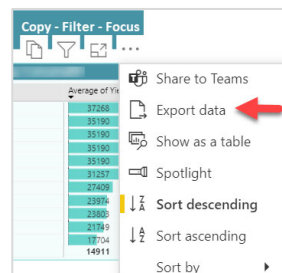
Copy - Filter - Focus

...

Average of Yie

37268
35190
35190
35190
35190
31257
27409
23974
23803
21749
17704
14911

Share to Teams
Export data
Show as a table
Spotlight
Sort descending
Sort ascending
Sort by